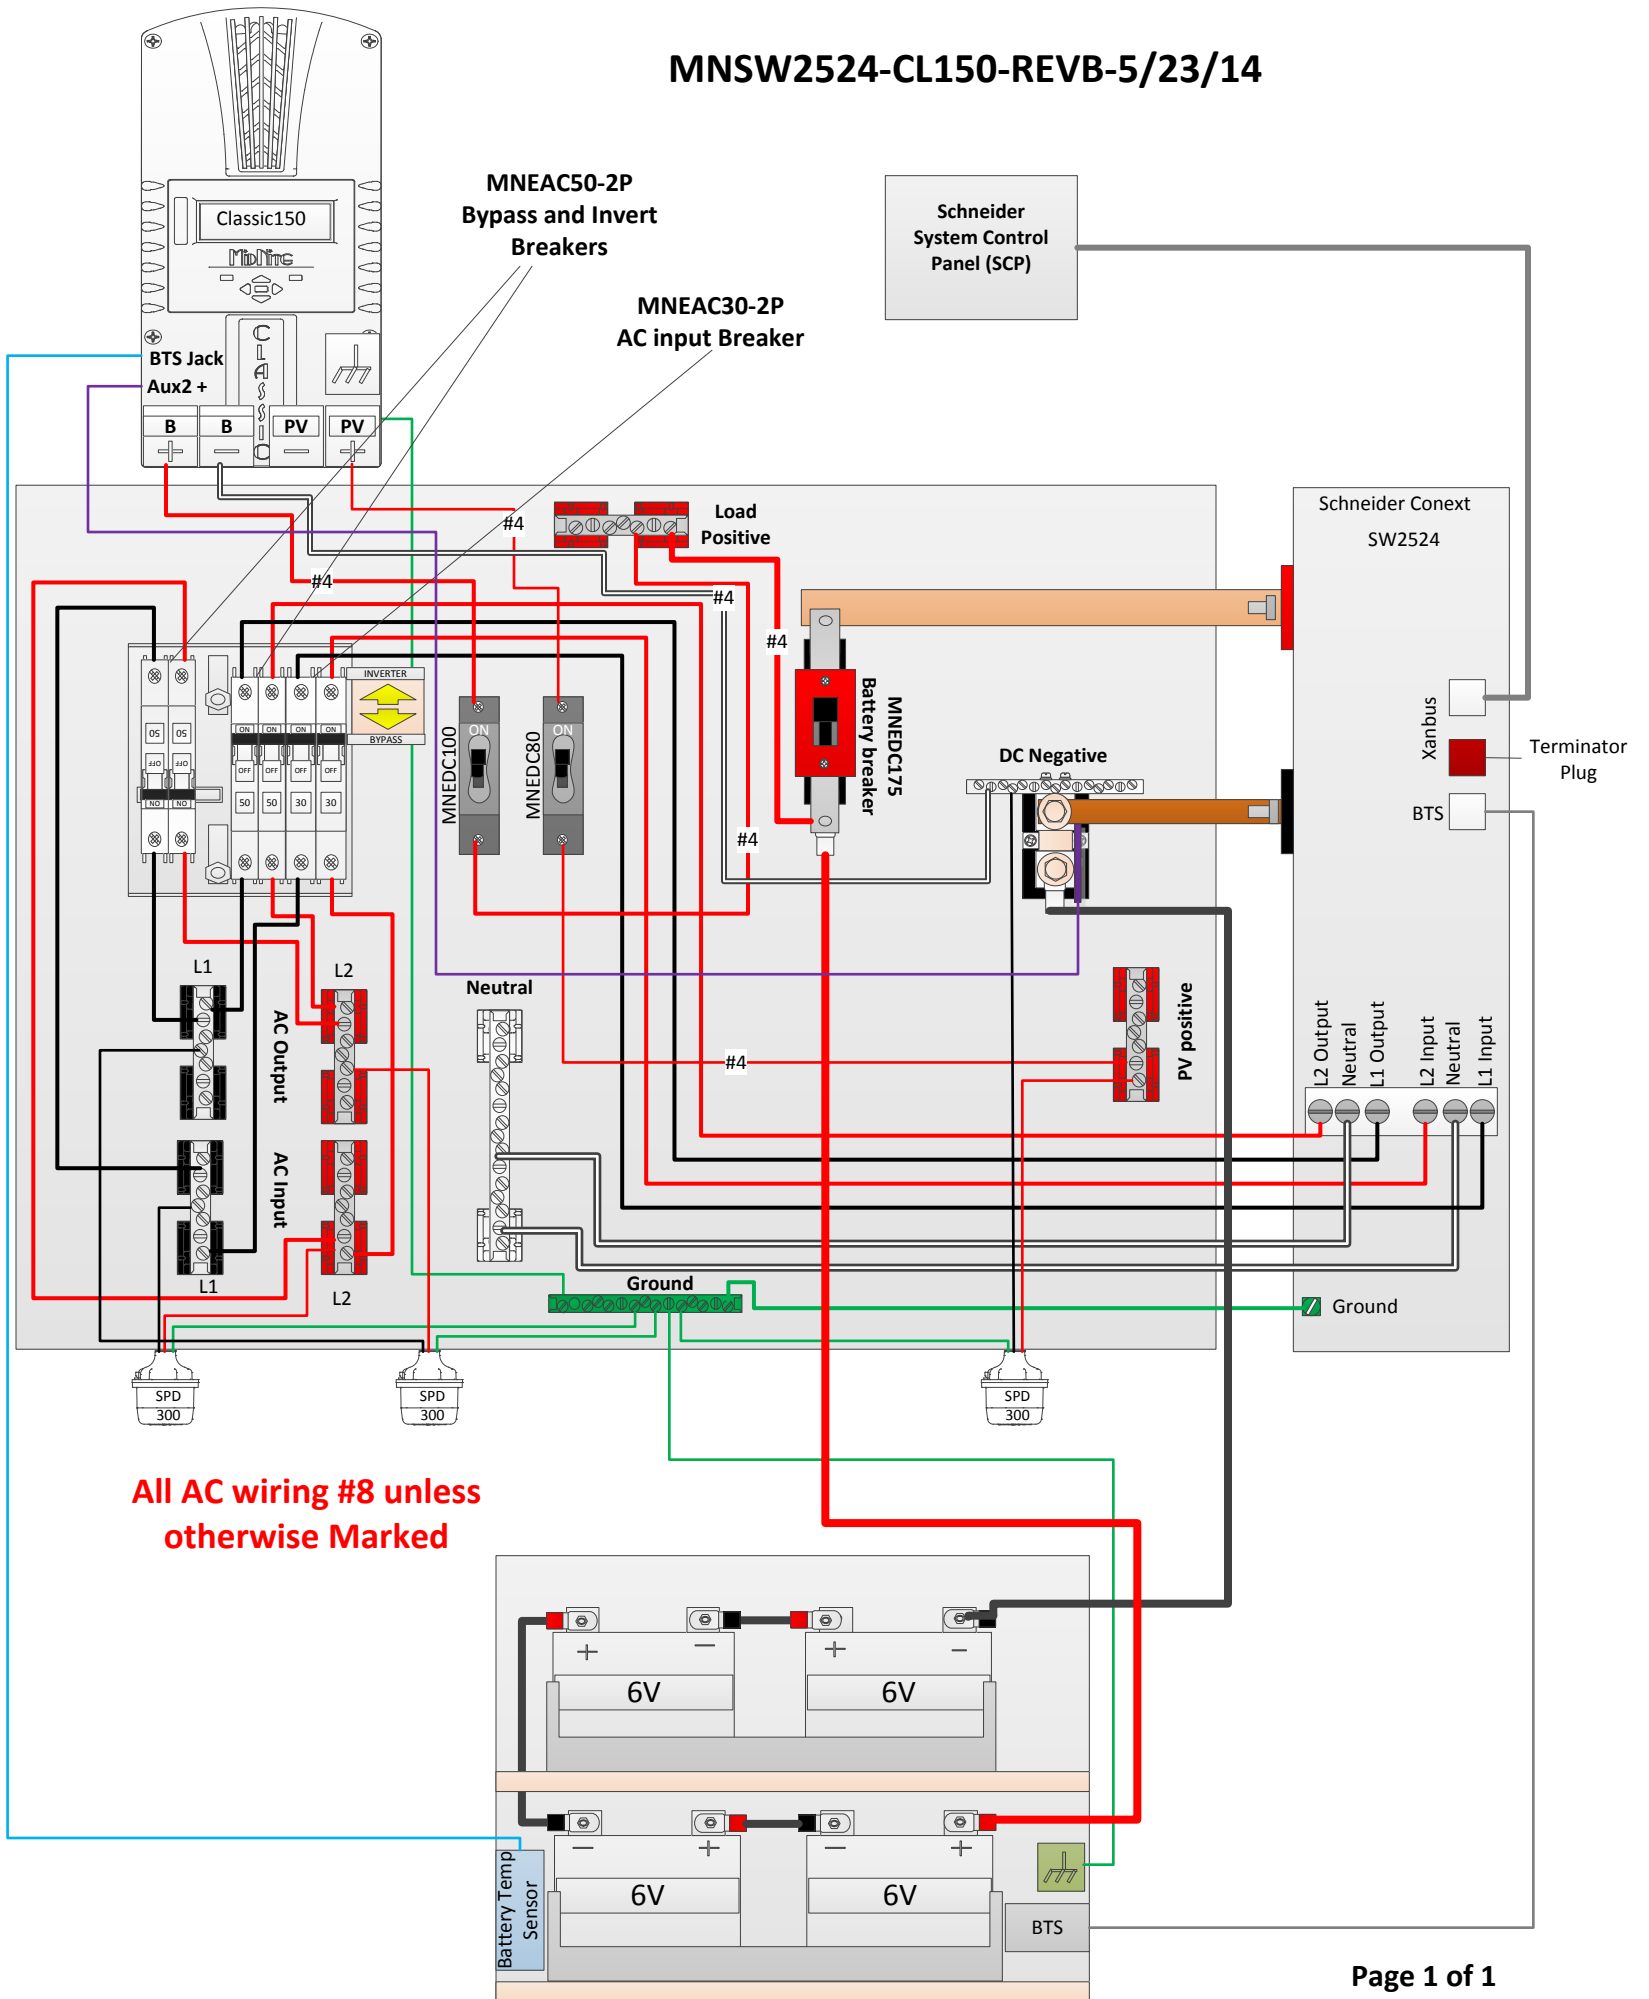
MNSW2524-CL150-REVB-5/23/14

Classic150

MidNite

BTS Jack
Aux2 +

B B PV PV

C L A S S I C

MNEAC50-2P
Bypass and Invert
Breakers

MNEAC30-2P
AC input Breaker

Schneider
System Control
Panel (SCP)

Schneider Conext
SW2524

Load
Positive

#4
#4
#4
#4
#4
#4

INVERTER
BYPASS

50 50 30 30

ON OFF

MNEDC100
MNEDC80

MNEDC175
Battery breaker

DC Negative

Xanbus
Terminator
Plug
BTS

L1
L2
AC Output
AC Input
L1
L2

Neutral

PV positive

L2 Output
Neutral
L1 Output
L2 Input
Neutral
L1 Input

Ground
Ground

SPD
300
SPD
300
SPD
300

All AC wiring #8 unless
otherwise Marked

6V
6V
6V
6V

Battery Temp
Sensor

BTS

Page 1 of 1